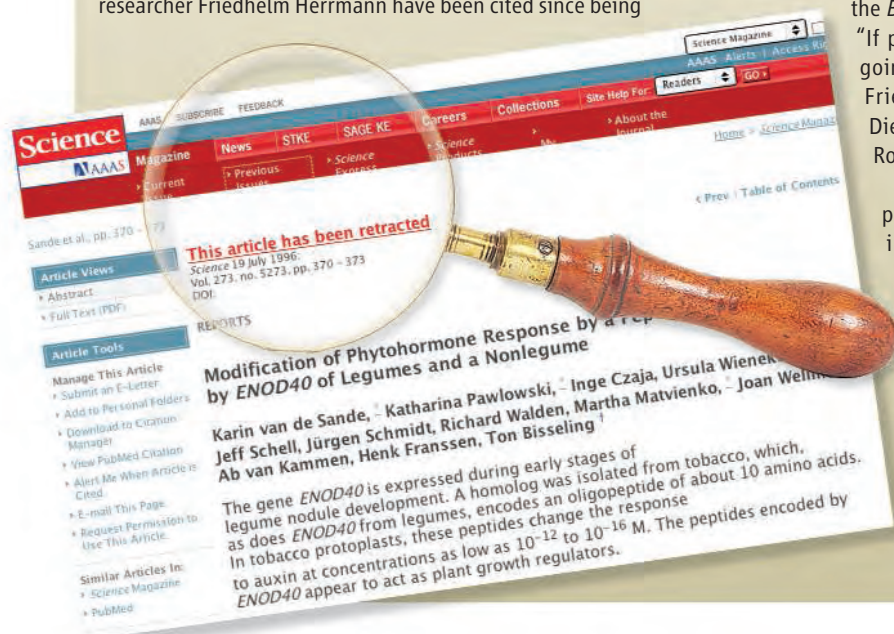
researcher Friedhelm Herrmann have been cited since being

the E
"If p
goin
Fri
Di
Ro
p
i

Science Magazine
AAAS Alerts | Access Ri
Site Help For: Readers GO

AAAS SUBSCRIBE FEEDBACK

Science
AAAS

Magazine
Current Issue
News
Previous Issues
STKE
Science Express
SAGE KE
Careers
Science Products
Collections
My
About the Journal

Home > Science Maga

Sande et al., pp. 370 – 373

< Prev | Table of Contents

This article has been retracted
Science 19 July 1996:
Vol. 273. no. 5273, pp. 370 – 373
DOI:

Article Views
Abstract
Full Text (PDF)

Article Tools
Manage This Article
Submit an E-Letter
Add to Personal Folders
Download to Citation Manager
View PubMed Citation
Alert Me When Article is Cited
E-mail This Page
Request Permission to Use This Article

Similar Articles In:
Science Magazine
PubMed

REPORTS

Modification of Phytohormone Response by a Pep
by ENOD40 of Legumes and a Nonlegume

Karin van de Sande, Katharina Pawlowski, Inge Czaja, Ursula Wieneke, Jeff Schell, Jürgen Schmidt, Richard Walden, Martha Matvienko, Joan Wellin Ab van Kammen, Henk Franssen, Ton Bisseling †

The gene ENOD40 is expressed during early stages of legume nodule development. A homolog was isolated from tobacco, which, as does ENOD40 from legumes, encodes an oligopeptide of about 10 amino acids. In tobacco protoplasts, these peptides change the response to auxin at concentrations as low as $10^{-12}$ to $10^{-16}$ M. The peptides encoded by ENOD40 appear to act as plant growth regulators.